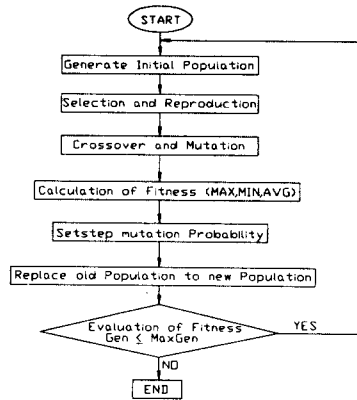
START

Generate Initial Population

Selection and Reproduction

Crossover and Mutation

Calculation of Fitness (MAX,MIN,AVG)

Setstep mutation Probability

Replace old Population to new Population

Evaluation of Fitness Gen $\leq$ MaxGen

YES

NO

END